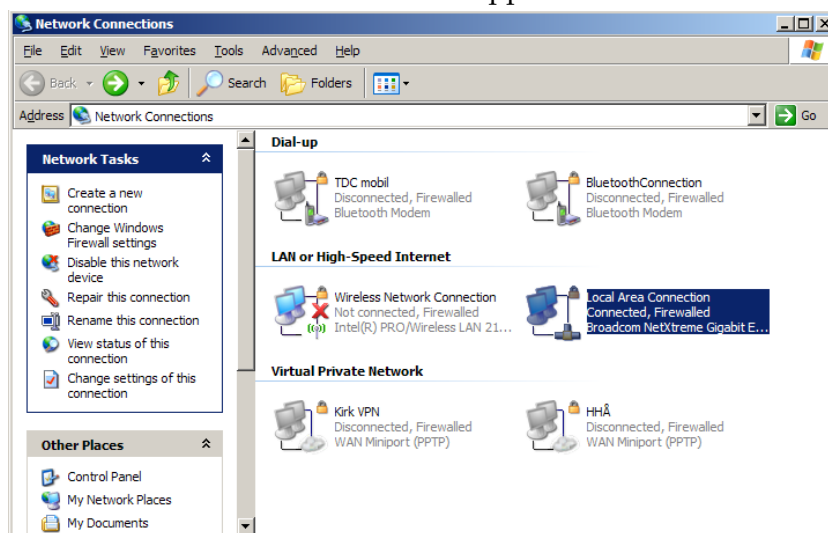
Network Connections

File Edit View Favorites Tools Advanced Help

Back Search Folders

Address Network Connections Go

Network Tasks

Create a new connection
Change Windows Firewall settings
Disable this network device
Repair this connection
Rename this connection
View status of this connection
Change settings of this connection

Other Places

Control Panel
My Network Places
My Documents

Dial-up

TDC mobil
Disconnected, Firewalled
Bluetooth Modem

BluetoothConnection
Disconnected, Firewalled
Bluetooth Modem

LAN or High-Speed Internet

Wireless Network Connection
Not connected, Firewalled
Intel(R) PRO/Wireless LAN 21...

Local Area Connection
Connected, Firewalled
Broadcom NetXtreme Gigabit E...

Virtual Private Network

Kirk VPN
Disconnected, Firewalled
WAN Miniport (PPTP)

HHÂ
Disconnected, Firewalled
WAN Miniport (PPTP)